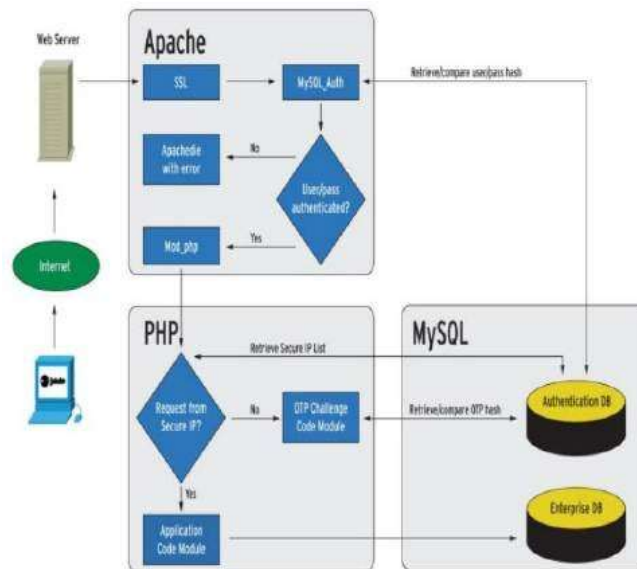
Web Server

Apache

SSL

MySQL_Auth

Retrieve/compare user/pass hash

Apachedie with error

No

User/pass authenticated?

Yes

Mod_php

Internet

PHP

MySQL

Retrieve Secure IP List

Request from Secure IP?

No

OTP Challenge Code Module

Retrieve/compare OTP hash

Authentication DB

Yes

Application Code Module

Enterprise DB